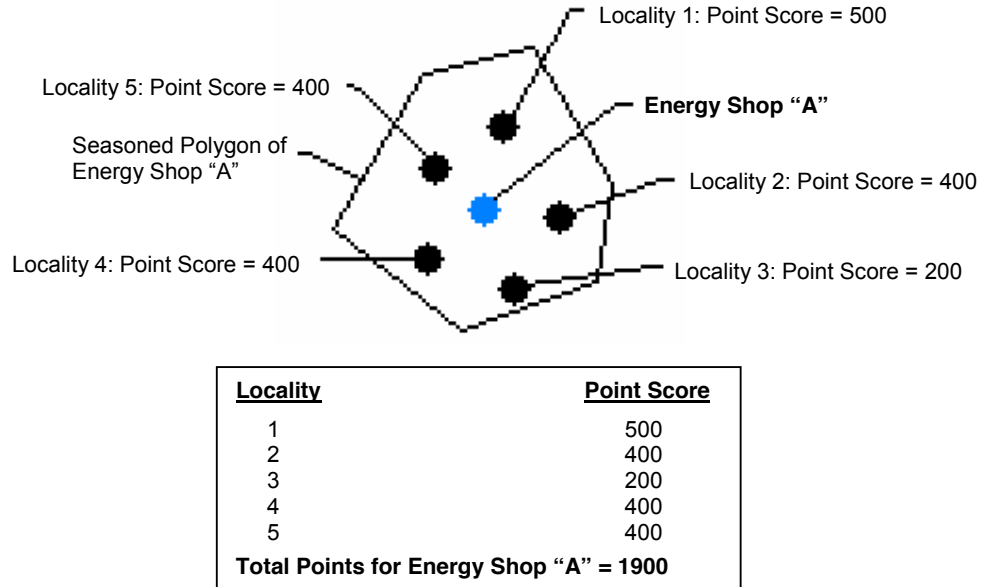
Locality 1: Point Score = 500

Locality 5: Point Score = 400

Energy Shop "A"

Seasoned Polygon of Energy Shop "A"

Locality 2: Point Score = 400

Locality 4: Point Score = 400

Locality 3: Point Score = 200

| Locality | Point Score |
|---|---|
| 1 | 500 |
| 2 | 400 |
| 3 | 200 |
| 4 | 400 |
| 5 | 400 |

Total Points for Energy Shop "A" = 1900